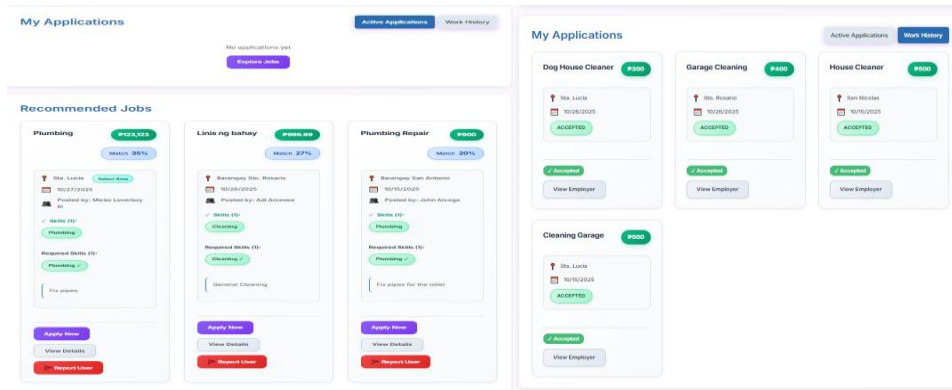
My Applications

Active Applications
Work History

No applications yet
Explore Jobs

Recommended Jobs

Plumbing
₱123,123
Match: 35%
Sta. Lucia
Select Area
10/27/2025
Posted by: Micko Loverboy III
Skills (1):
Plumbing
Required Skills (1):
Plumbing ✓
Fix pipes
Apply Now
View Details
Report User

Linis ng bahay
₱666.66
Match: 27%
Barangay Sto. Rosario
10/28/2025
Posted by: Adi Arcesee
Skills (1):
Cleaning
Required Skills (1):
Cleaning ✓
General Cleaning
Apply Now
View Details
Report User

Plumbing Repair
₱900
Match: 20%
Barangay San Antonio
10/15/2025
Posted by: John Arcega
Skills (1):
Plumbing
Required Skills (1):
Plumbing ✓
Fix pipes for the toilet
Apply Now
View Details
Report User

My Applications

Active Applications
Work History

Dog House Cleaner
₱300
Sta. Lucia
10/26/2025
ACCEPTED
✓ Accepted
View Employer

Garage Cleaning
₱400
Sto. Rosario
10/26/2025
ACCEPTED
✓ Accepted
View Employer

House Cleaner
₱500
San Nicolas
10/15/2025
ACCEPTED
✓ Accepted
View Employer

Cleaning Garage
₱500
Sta. Lucia
10/15/2025
ACCEPTED
✓ Accepted
View Employer